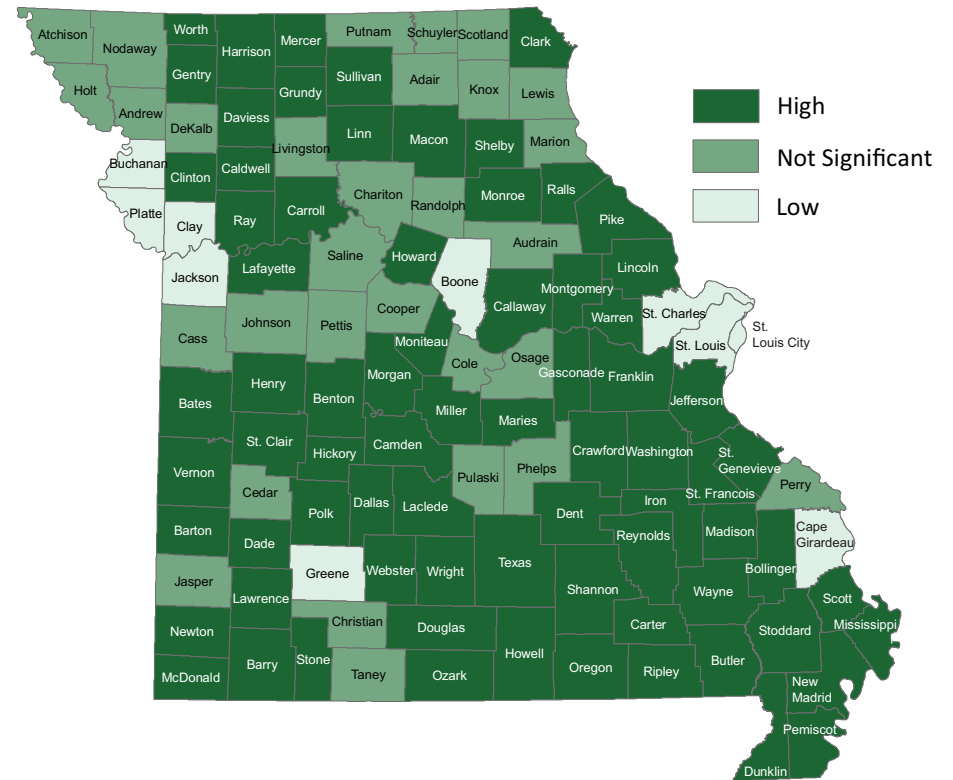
Atchison
Nodaway
Worth
Harrison
Mercer
Putnam
Schuyler
Scotland
Clark
Holt
Andrew
Gentry
Grundy
Sullivan
Adair
Knox
Lewis
DeKalb
Daviess
Livingston
Linn
Macon
Shelby
Marion
Buchanan
Clinton
Caldwell
Platte
Clay
Ray
Carroll
Chariton
Randolph
Monroe
Ralls
Pike
Audrain
Saline
Howard
Boone
Jackson
Lafayette
Lincoln
Montgomery
Callaway
Cooper
Johnson
Pettis
Cass
Moniteau
Warren
St. Charles
St. Louis
St. Louis City
Cole
Osage
Gasconade
Franklin
Morgan
Henry
Bates
Benton
Miller
Maries
Jefferson
St. Clair
Camden
Hickory
Crawford
Washington
St. Genevieve
Vernon
Pulaski
Phelps
Cedar
St. Francois
Perry
Iron
Dent
Polk
Dallas
Laclede
Barton
Reynolds
Madison
Cape Girardeau
Dade
Greene
Webster
Wright
Texas
Jasper
Bollinger
Lawrence
Shannon
Wayne
Scott
Christian
Douglas
Carter
Stoddard
Mississippi
Newton
Howell
Barry
Stone
Oregon
Ripley
Butler
New Madrid
McDonald
Taney
Ozark
Pemiscot
Dunklin
High
Not Significant
Low